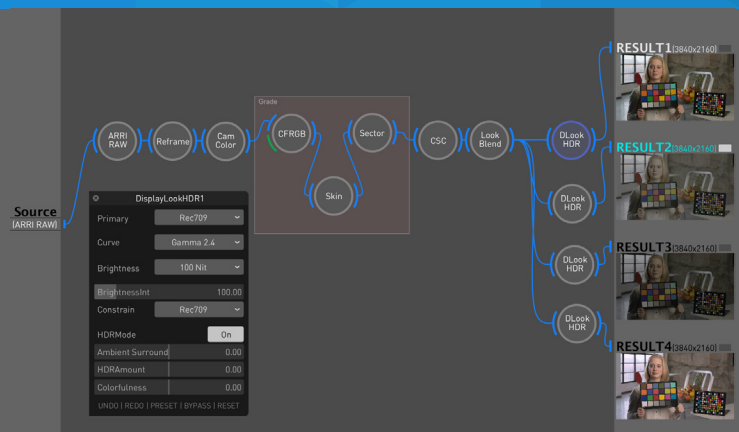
Source
[ARRI RAW]

ARRI RAW

Reframe

Cam Color

Grade

CFRGB

Sector

Skin

CSC

Look Blend

DLook HDR

DLook HDR

DLook HDR

DLook HDR

RESULT1(3840x2160)

RESULT2(3840x2160)

RESULT3(3840x2160)

RESULT4(3840x2160)

DisplayLookHDR1

| | |
|---|---|
| Primary | Rec709 |
| Curve | Gamma 2.4 |
| Brightness | 100 Nit |
| BrightnessInt | 100.00 |
| Constrain | Rec709 |
| HDRMode | On |
| Ambient Surround | 0.00 |
| HDRAmount | 0.00 |
| Colorfulness | 0.00 |

UNDO | REDO | PRESET | BYPASS | RESET